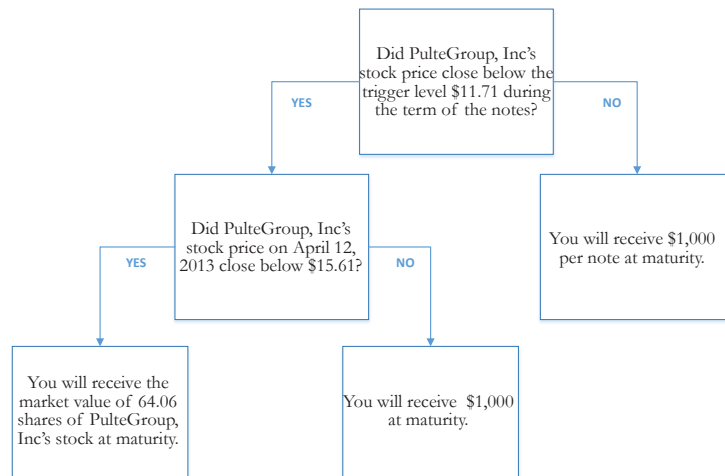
Did PulteGroup, Inc's stock price close below the trigger level \$11.71 during the term of the notes?

YES

NO

Did PulteGroup, Inc's stock price on April 12, 2013 close below \$15.61?

You will receive \$1,000 per note at maturity.

YES

NO

You will receive the market value of 64.06 shares of PulteGroup, Inc's stock at maturity.

You will receive \$1,000 at maturity.